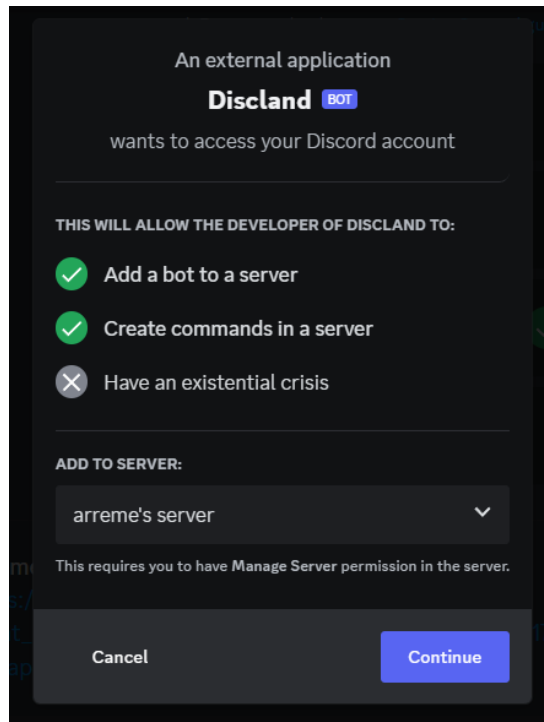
An external application
Discland BOT
wants to access your Discord account

THIS WILL ALLOW THE DEVELOPER OF DISCLAND TO:

Add a bot to a server

Create commands in a server

Have an existential crisis

ADD TO SERVER:

arreme's server

This requires you to have Manage Server permission in the server.

Cancel

Continue